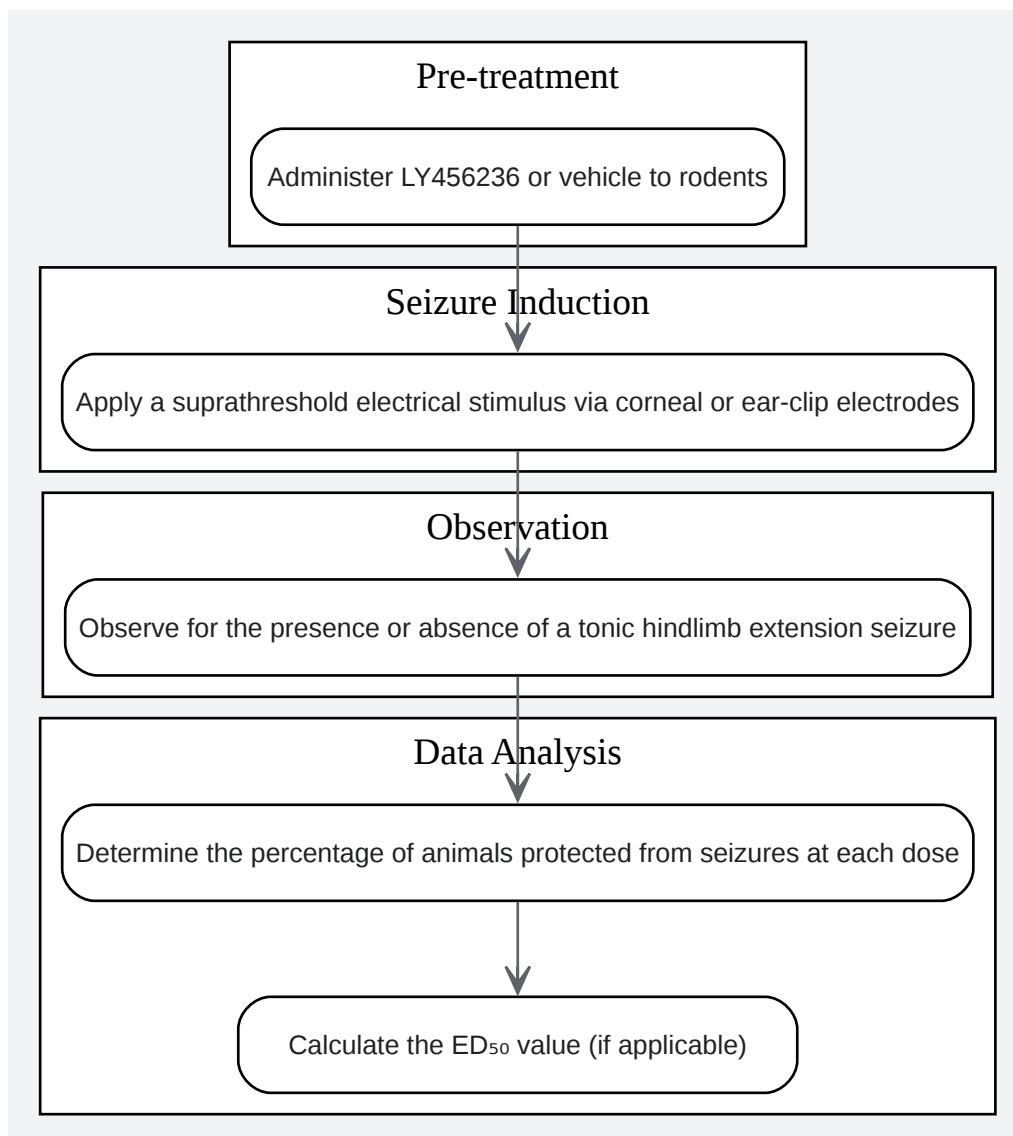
Pre-treatment

Administer LY456236 or vehicle to rodents

Seizure Induction

Apply a suprathreshold electrical stimulus via corneal or ear-clip electrodes

Observation

Observe for the presence or absence of a tonic hindlimb extension seizure

Data Analysis

Determine the percentage of animals protected from seizures at each dose

Calculate the $ED_{50}$ value (if applicable)